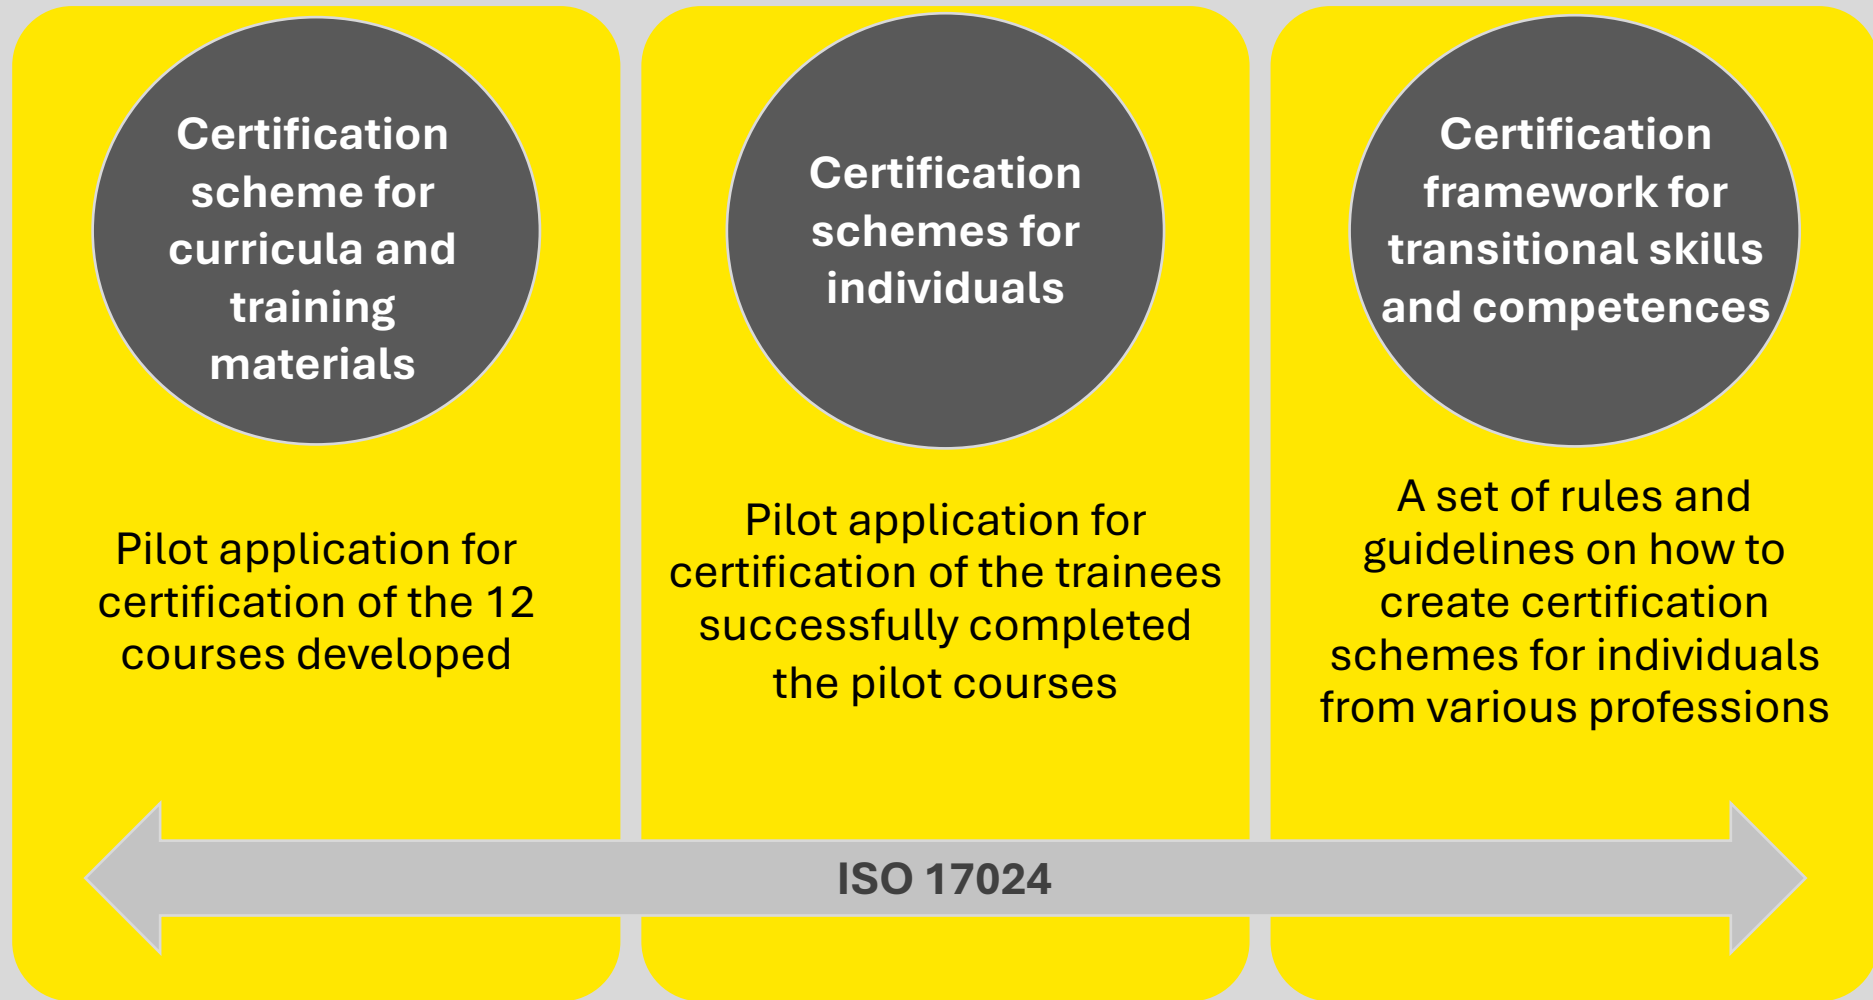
Certification scheme for curricula and training materials

Pilot application for certification of the 12 courses developed

Certification schemes for individuals

Pilot application for certification of the trainees successfully completed the pilot courses

Certification framework for transitional skills and competences

A set of rules and guidelines on how to create certification schemes for individuals from various professions

ISO 17024